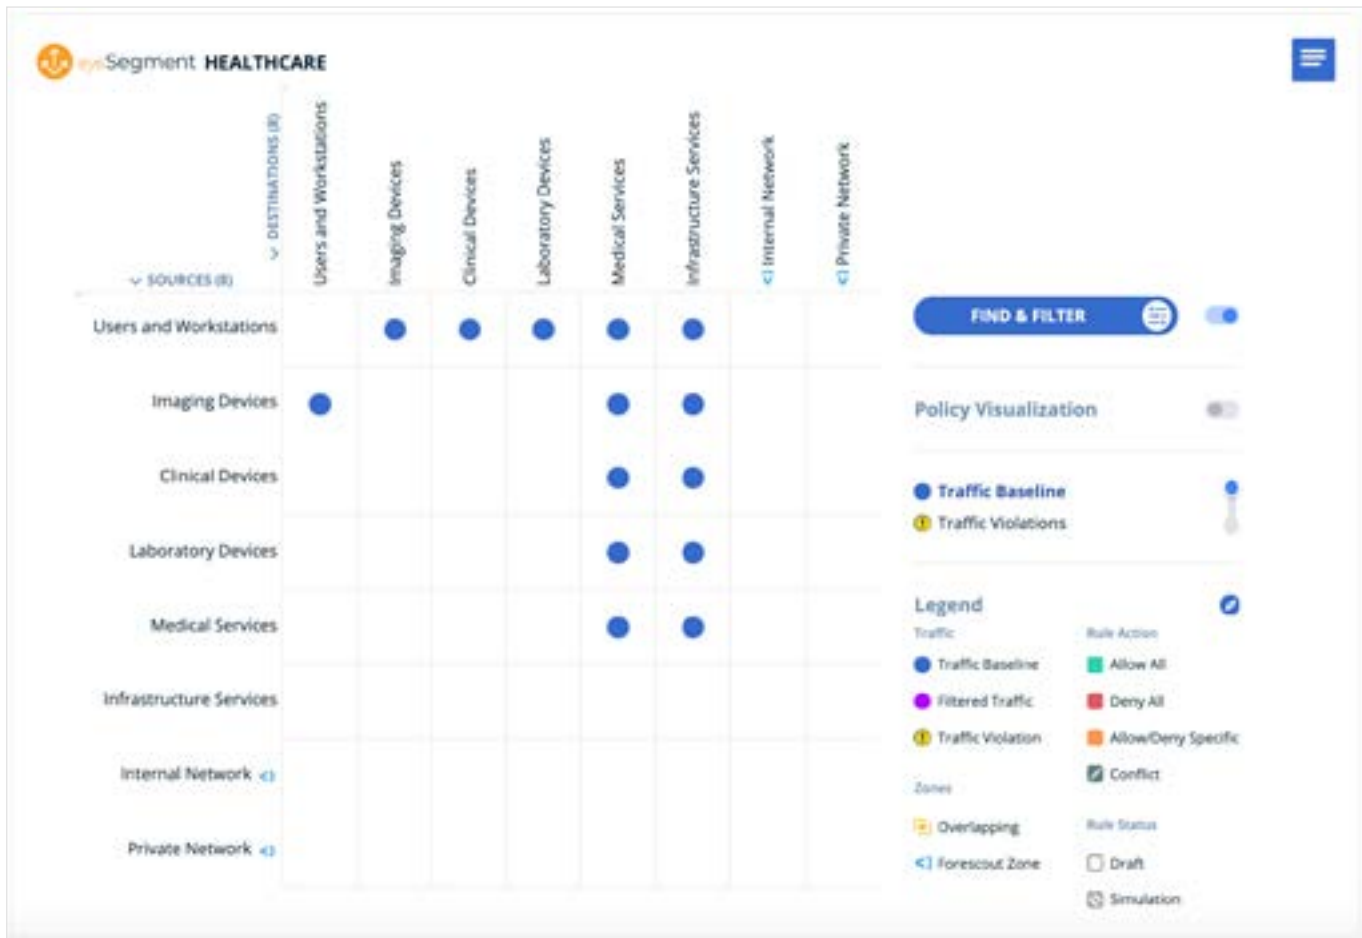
eyeSegment HEALTHCARE

DESTINATIONS (8)

SOURCES (8)

| | Users and Workstations | Imaging Devices | Clinical Devices | Laboratory Devices | Medical Services | Infrastructure Services | Internal Network | Private Network |
|---|---|---|---|---|---|---|---|---|
| Users and Workstations | | ● | ● | ● | ● | ● | | |
| Imaging Devices | ● | | | | ● | ● | | |
| Clinical Devices | | | | | ● | ● | | |
| Laboratory Devices | | | | | ● | ● | | |
| Medical Services | | | | | ● | ● | | |
| Infrastructure Services | | | | | | | | |
| Internal Network | | | | | | | | |
| Private Network | | | | | | | | |

FIND & FILTER

Policy Visualization

Traffic Baseline
Traffic Violations

Legend
Traffic
Traffic Baseline
Filtered Traffic
Traffic Violation
Zones
Overlapping
Forescout Zone

Rule Action
Allow All
Deny All
Allow/Deny Specific
Conflict
Rule Status
Draft
Simulation